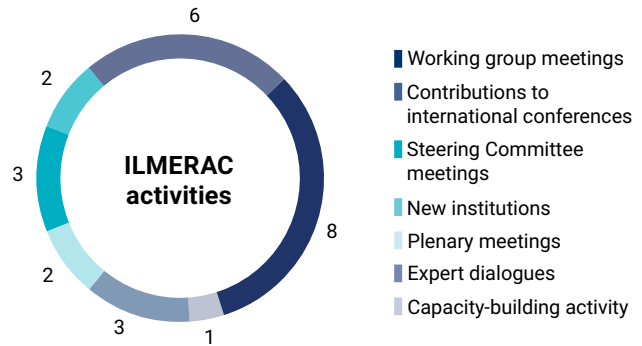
6

2

3

ILMERAC activities

8

2

3

1

Working group meetings
Contributions to international conferences
Steering Committee meetings
New institutions
Plenary meetings
Expert dialogues
Capacity-building activity